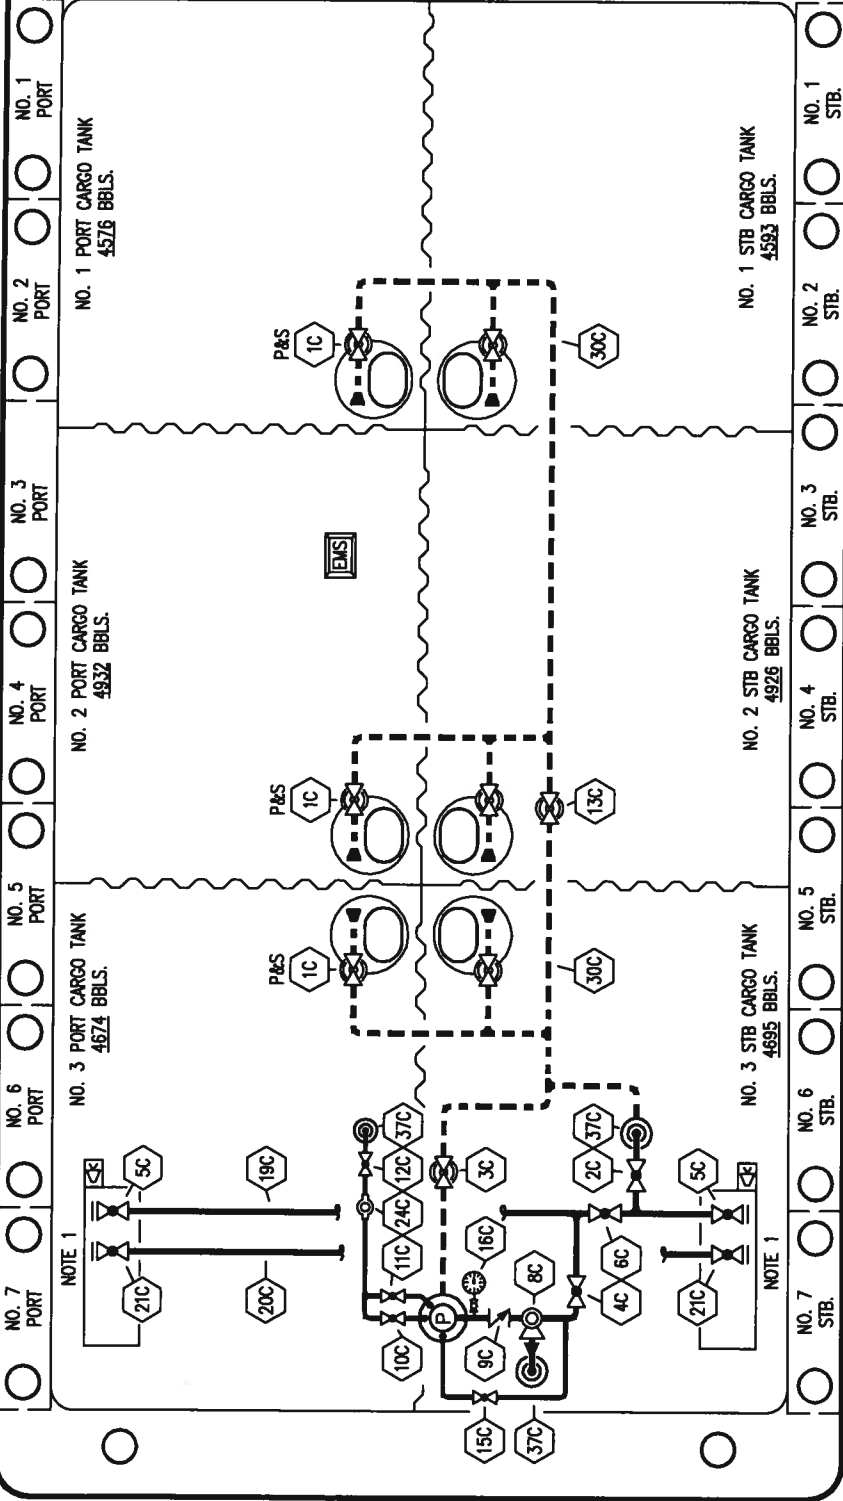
NO. 1 PORT
NO. 2 PORT
NO. 3 PORT
NO. 4 PORT
NO. 5 PORT
NO. 6 PORT
NO. 7 PORT

NO. 1 PORT CARGO TANK
4576 BBLS.

NO. 2 PORT CARGO TANK
4932 BBLS.

NO. 3 PORT CARGO TANK
4674 BBLS.

NOTE 1

P&S
1C

P&S
1C

P&S
1C

EMS

30C
13C
30C

5C
21C
19C
20C
37C
12C
24C
11C
10C
3C
16C
8C
9C
15C
37C
2C
37C
6C
4C
5C
21C

NO. 1 STB CARGO TANK
4593 BBLS.

NO. 2 STB CARGO TANK
4926 BBLS.

NO. 3 STB CARGO TANK
4695 BBLS.

NOTE 1

NO. 1 STB.
NO. 2 STB.
NO. 3 STB.
NO. 4 STB.
NO. 5 STB.
NO. 6 STB.
NO. 7 STB.